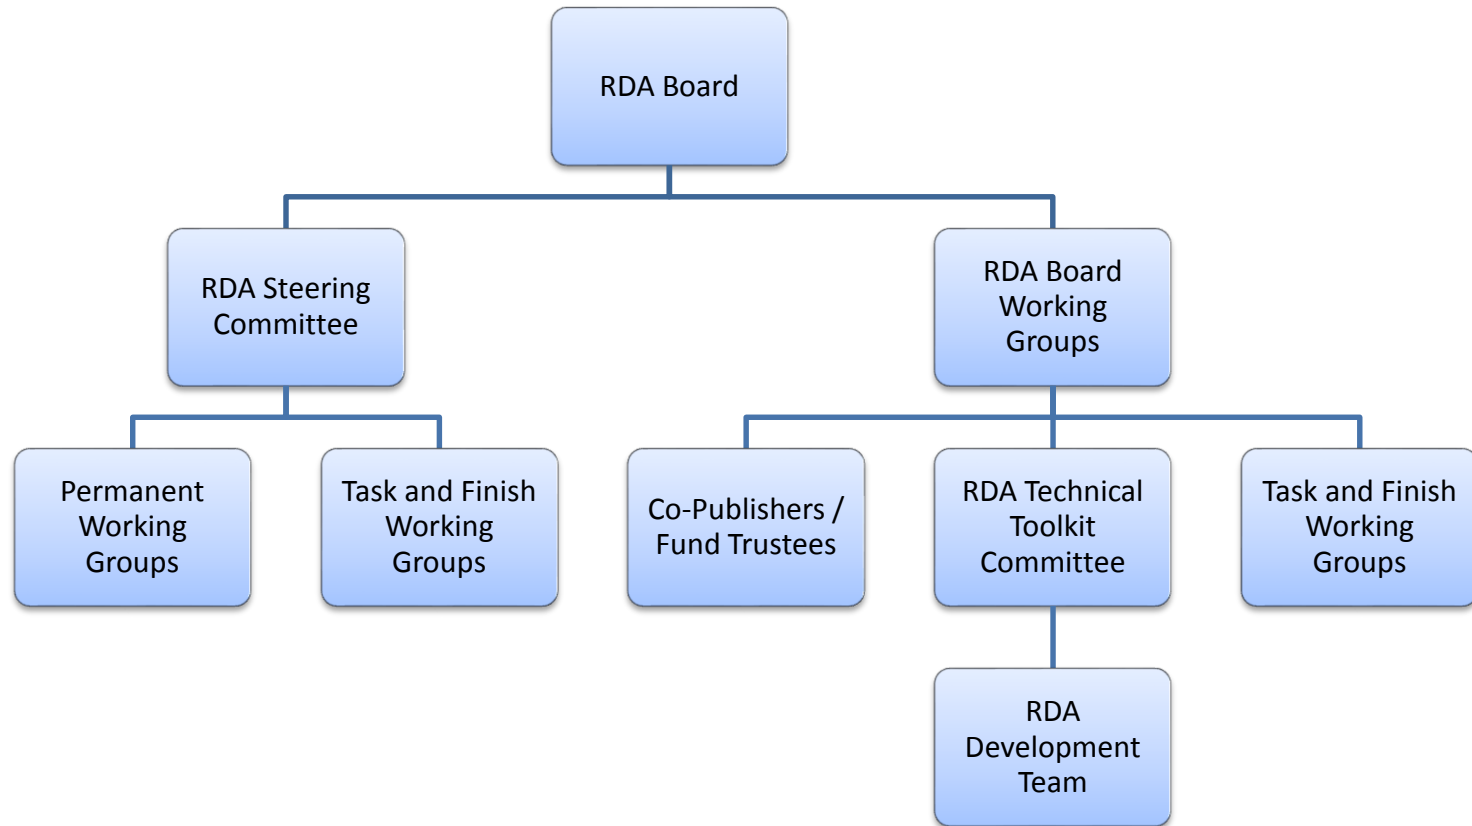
RDA Board

RDA Steering Committee

RDA Board Working Groups

Permanent Working Groups

Task and Finish Working Groups

Co-Publishers / Fund Trustees

RDA Technical Toolkit Committee

Task and Finish Working Groups

RDA Development Team